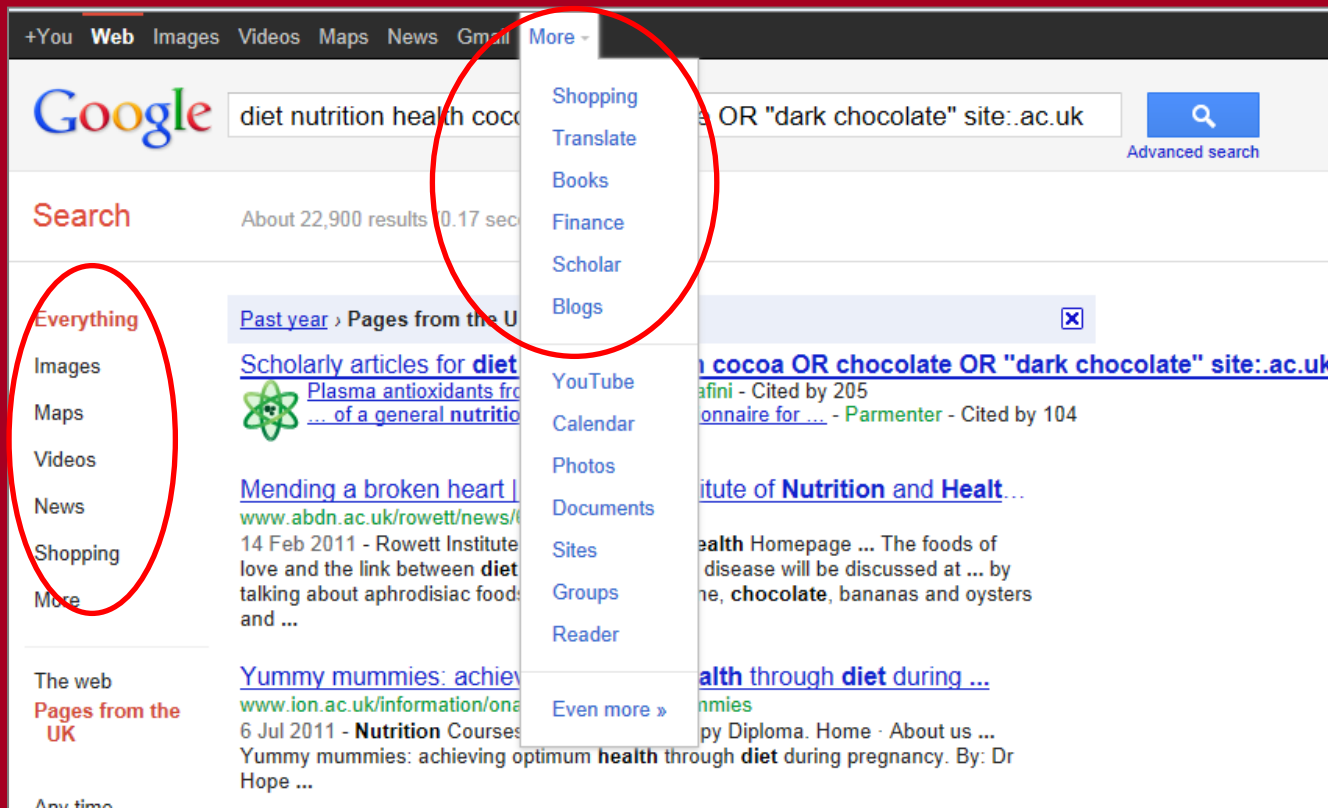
+You Web Images Videos Maps News Gmail More

Shopping
Translate
Books
Finance
Scholar
Blogs

YouTube
Calendar
Photos
Documents
Sites
Groups
Reader

Even more »

Google diet nutrition health coc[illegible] OR "dark chocolate" site:.ac.uk

Advanced search

Search

About 22,900 results (0.17 sec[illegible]

Everything
Images
Maps
Videos
News
Shopping
More

The web
Pages from the UK

Any time

Past year › Pages from the U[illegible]

Scholarly articles for diet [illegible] cocoa OR chocolate OR "dark chocolate" site:.ac.uk
Plasma antioxidants fro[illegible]afini - Cited by 205
... of a general nutritio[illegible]onnaire for ... - Parmenter - Cited by 104

Mending a broken heart | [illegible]itute of Nutrition and Healt...
www.abdn.ac.uk/rowett/news/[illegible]
14 Feb 2011 - Rowett Institute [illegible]ealth Homepage ... The foods of love and the link between diet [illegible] disease will be discussed at ... by talking about aphrodisiac foods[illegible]ne, chocolate, bananas and oysters and ...

Yummy mummies: achiev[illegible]alth through diet during ...
www.ion.ac.uk/information/ona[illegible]mmies
6 Jul 2011 - Nutrition Courses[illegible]py Diploma. Home · About us ... Yummy mummies: achieving optimum health through diet during pregnancy. By: Dr Hope ...